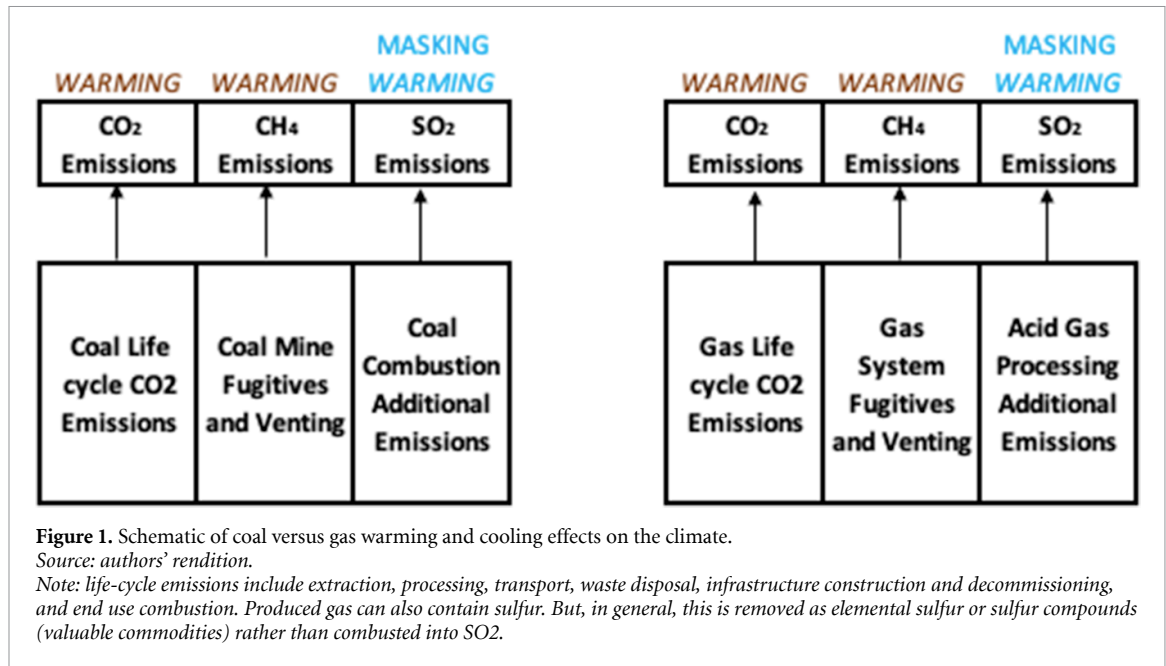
WARMING WARMING MASKING WARMING

| $CO_2$ Emissions | $CH_4$ Emissions | $SO_2$ Emissions |
|---|---|---|

| Coal Life cycle CO2 Emissions | Coal Mine Fugitives and Venting | Coal Combustion Additional Emissions |
|---|---|---|

WARMING WARMING MASKING WARMING

| $CO_2$ Emissions | $CH_4$ Emissions | $SO_2$ Emissions |
|---|---|---|

| Gas Life cycle CO2 Emissions | Gas System Fugitives and Venting | Acid Gas Processing Additional Emissions |
|---|---|---|

**Figure 1.** Schematic of coal versus gas warming and cooling effects on the climate.
*Source: authors' rendition.*
*Note: life-cycle emissions include extraction, processing, transport, waste disposal, infrastructure construction and decommissioning, and end use combustion. Produced gas can also contain sulfur. But, in general, this is removed as elemental sulfur or sulfur compounds (valuable commodities) rather than combusted into SO2.*